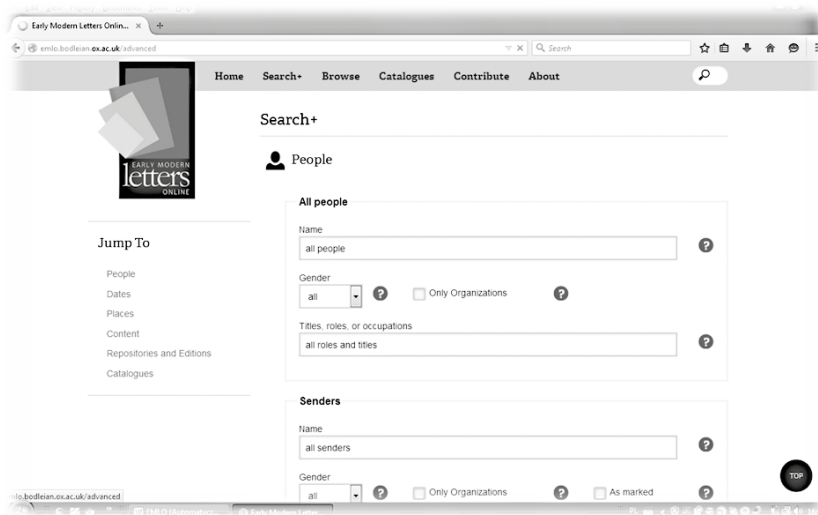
Early Modern Letters Onlin... ×

emlo.bodleian.ox.ac.uk/advanced

Search

EARLY MODERN
letters
ONLINE

Home Search+ Browse Catalogues Contribute About

Search+

People

All people

Name

all people

Gender

all

Only Organizations

Titles, roles, or occupations

all roles and titles

Jump To

People

Dates

Places

Content

Repositories and Editions

Catalogues

Senders

Name

all senders

Gender

all

Only Organizations

As marked

TOP

emlo.bodleian.ox.ac.uk/advanced